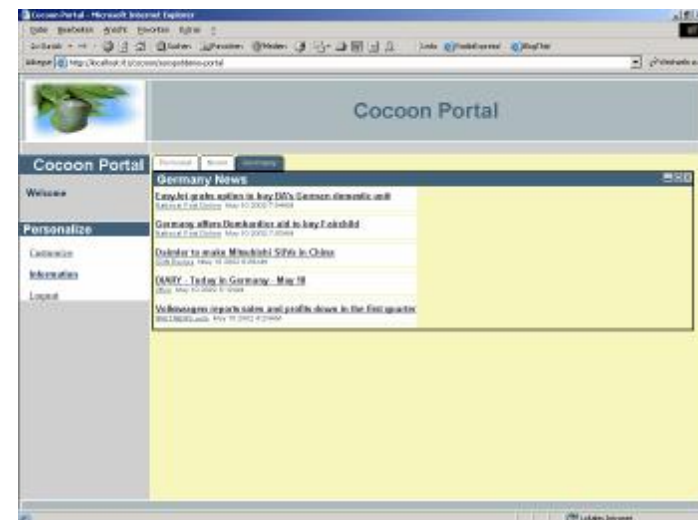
Cocoon Portal - Microsoft Internet Explorer

Datei Bearbeiten Ansicht Favoriten Extras ?

Adresse http://localhost:8080/cocoon/samples/portal

Cocoon Portal

Cocoon Portal

Welcome

Personalize

Customize

Information

Logout

Portrait News Germany

Germany News

EasyJet grabs option in buy BA's German domestic unit
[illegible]

Germany offers Bombardier aid to buy Fairchild
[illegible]

Daimler to make Mitsubishi SUVs in China
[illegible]

DIARY - Today in Germany - May 10
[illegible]

Volkswagen reports sales and profits down in the first quarter
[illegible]

Lokales Intranet